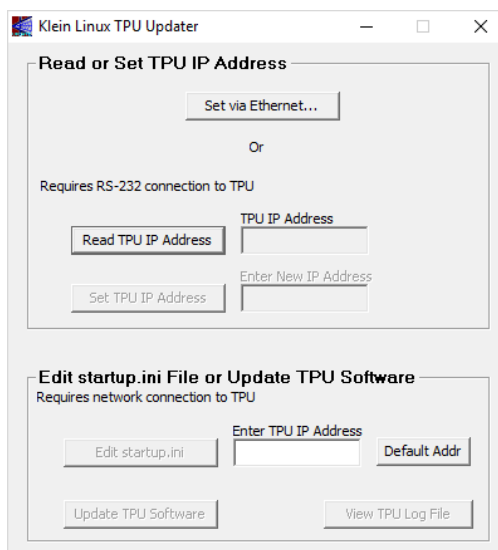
Klein Linux TPU Updater

Read or Set TPU IP Address

Set via Ethernet...

Or

Requires RS-232 connection to TPU

TPU IP Address

Read TPU IP Address

Enter New IP Address

Set TPU IP Address

Edit startup.ini File or Update TPU Software

Requires network connection to TPU

Enter TPU IP Address

Edit startup.ini

Default Addr

Update TPU Software

View TPU Log File